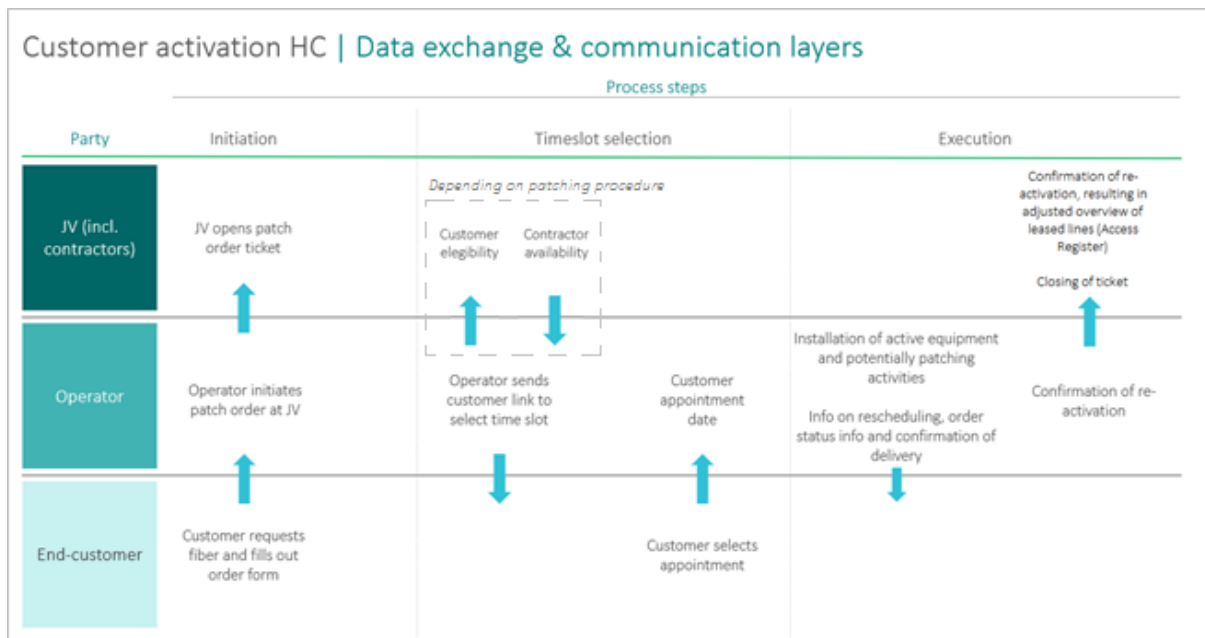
Customer activation HC | Data exchange & communication layers

Process steps

| Party | Initiation | Timeslot selection | | Execution | |
|---|---|---|---|---|---|
| JV (incl. contractors) | JV opens patch order ticket | Depending on patching procedure: Customer elegibility; Contractor availability | | | Confirmation of re-activation, resulting in adjusted overview of leased lines (Access Register) Closing of ticket |
| Operator | Operator initiates patch order at JV | Operator sends customer link to select time slot | Customer appointment date | Installation of active equipment and potentially patching activities Info on rescheduling, order status info and confirmation of delivery | Confirmation of re-activation |
| End-customer | Customer requests fiber and fills out order form | | Customer selects appointment | | |